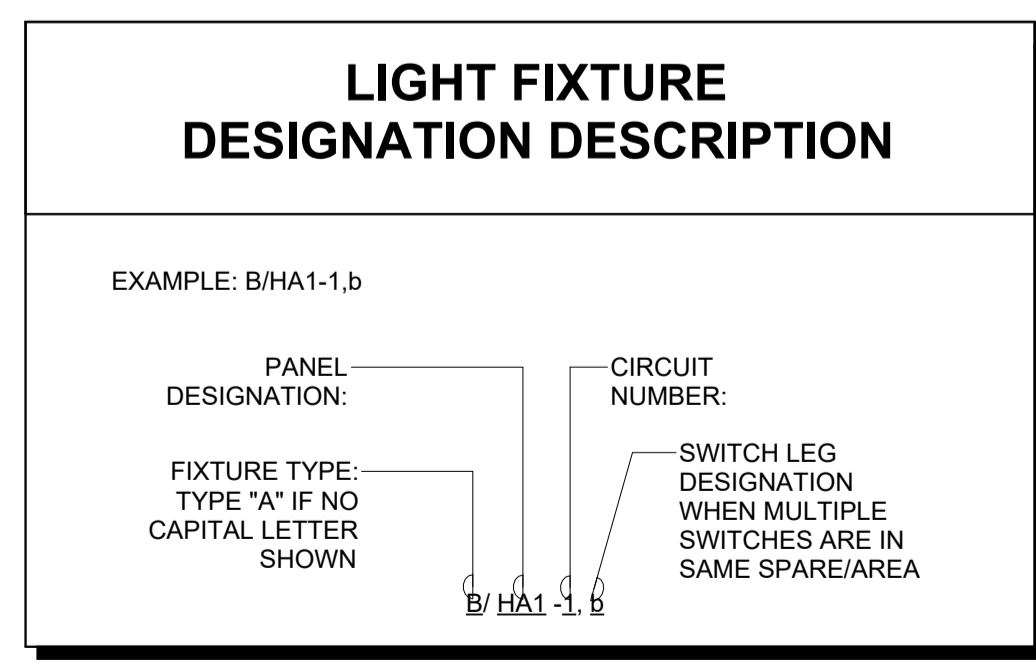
LIGHT FIXTURE
DESIGNATION DESCRIPTION

EXAMPLE: B/HA1-1,b

PANEL DESIGNATION:

CIRCUIT NUMBER:

FIXTURE TYPE: TYPE "A" IF NO CAPITAL LETTER SHOWN

SWITCH LEG DESIGNATION WHEN MULTIPLE SWITCHES ARE IN SAME SPARE/AREA

B/ HA1 -1, b